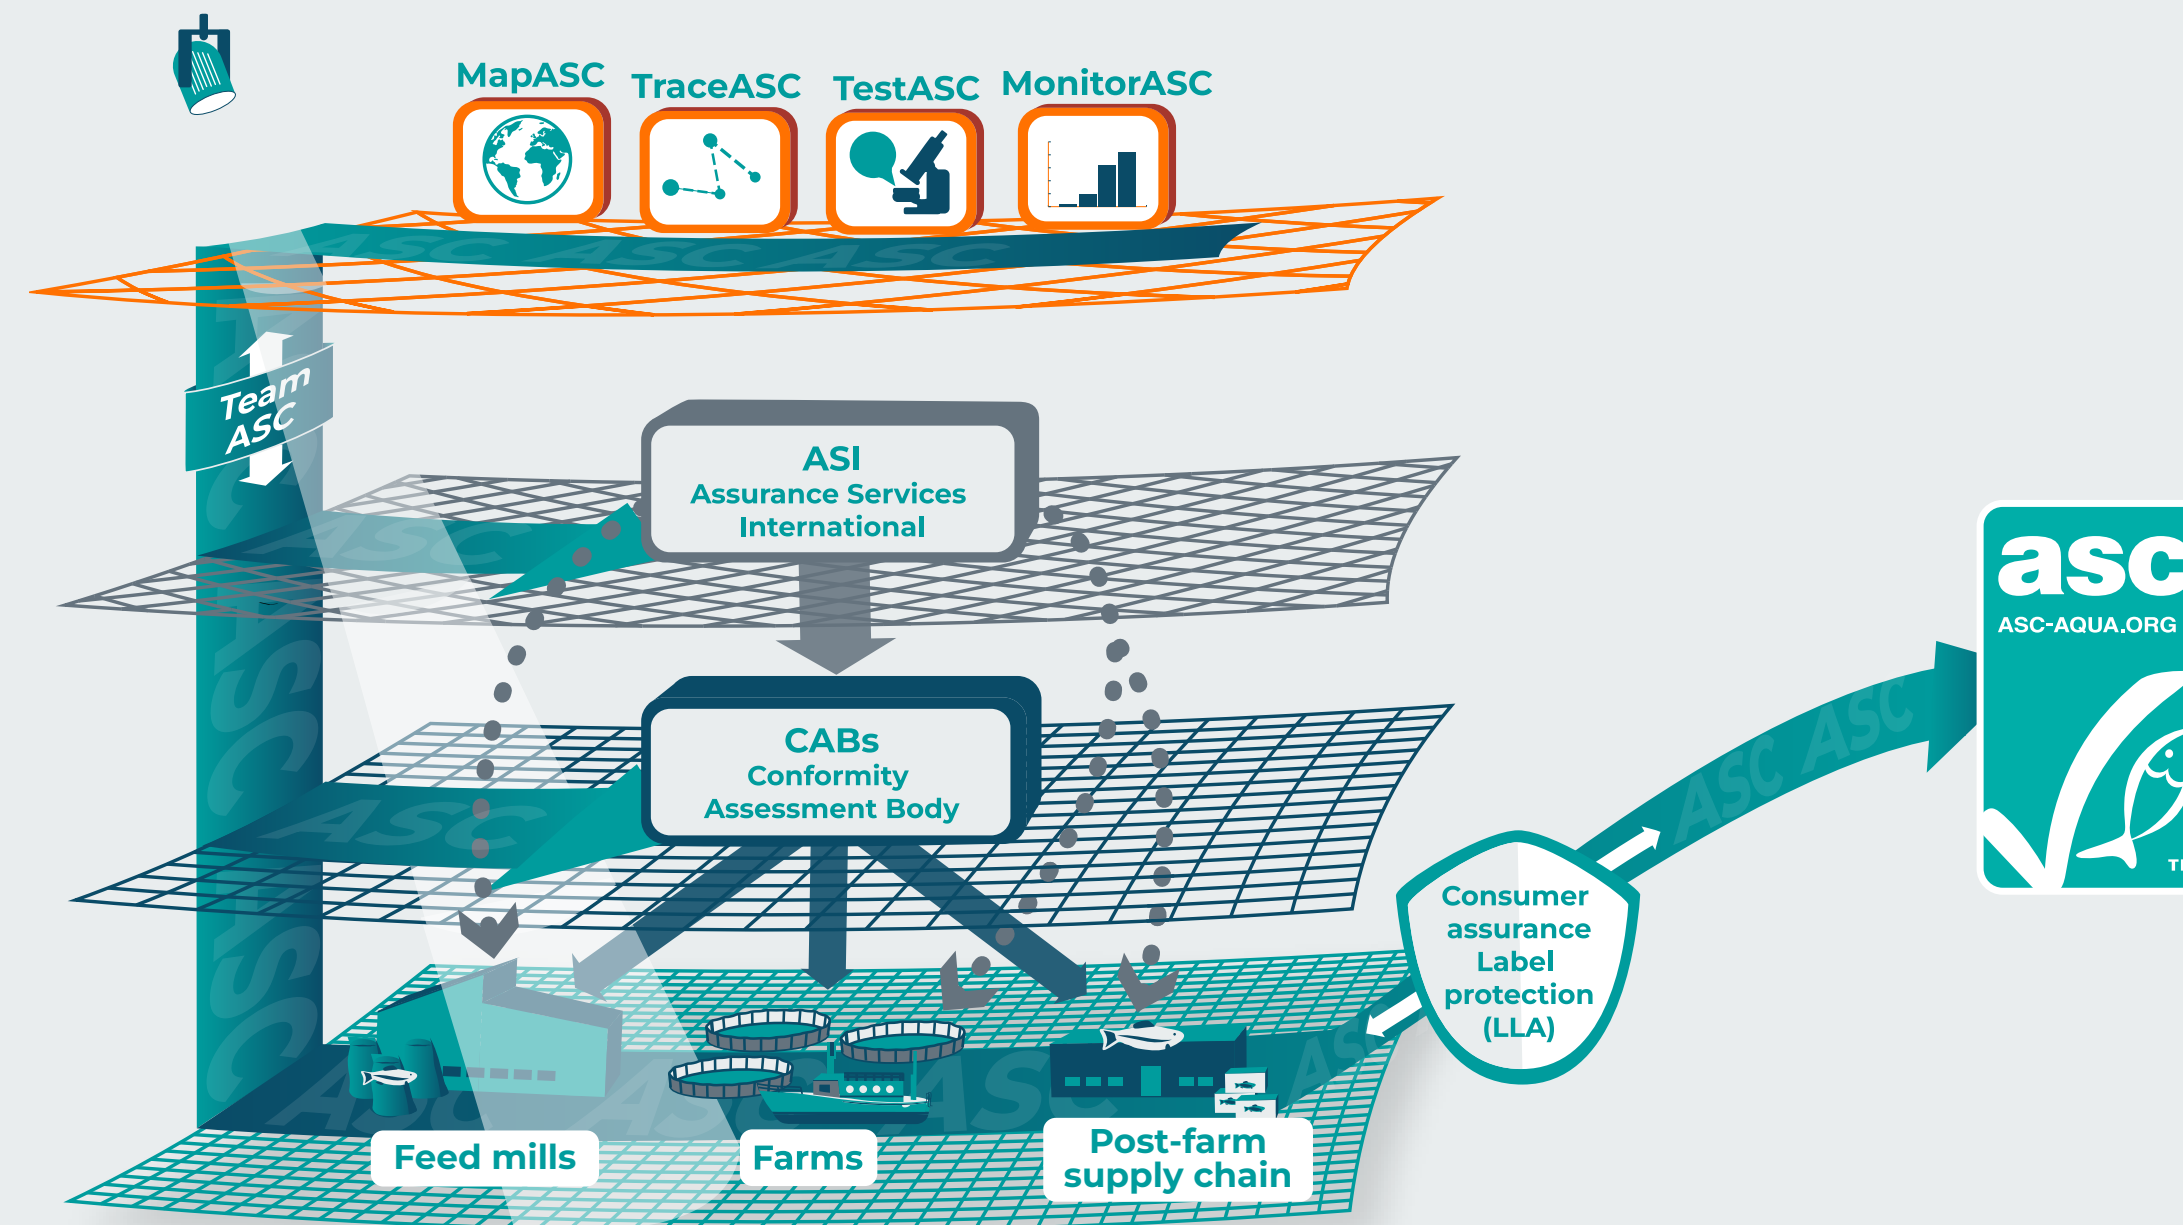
MapASC TraceASC TestASC MonitorASC

Team ASC

ASI
Assurance Services International

CABs
Conformity Assessment Body

Consumer assurance Label protection (LLA)

asc
ASC-AQUA.ORG

Feed mills

Farms

Post-farm supply chain